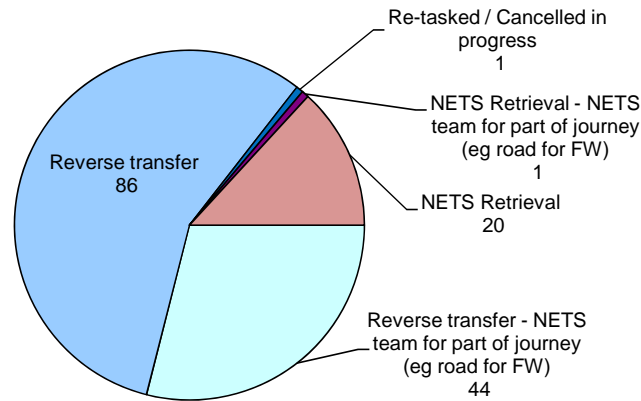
Re-tasked / Cancelled in progress
1

NETS Retrieval - NETS team for part of journey (eg road for FW)
1

NETS Retrieval
20

Reverse transfer - NETS team for part of journey (eg road for FW)
44

Reverse transfer
86